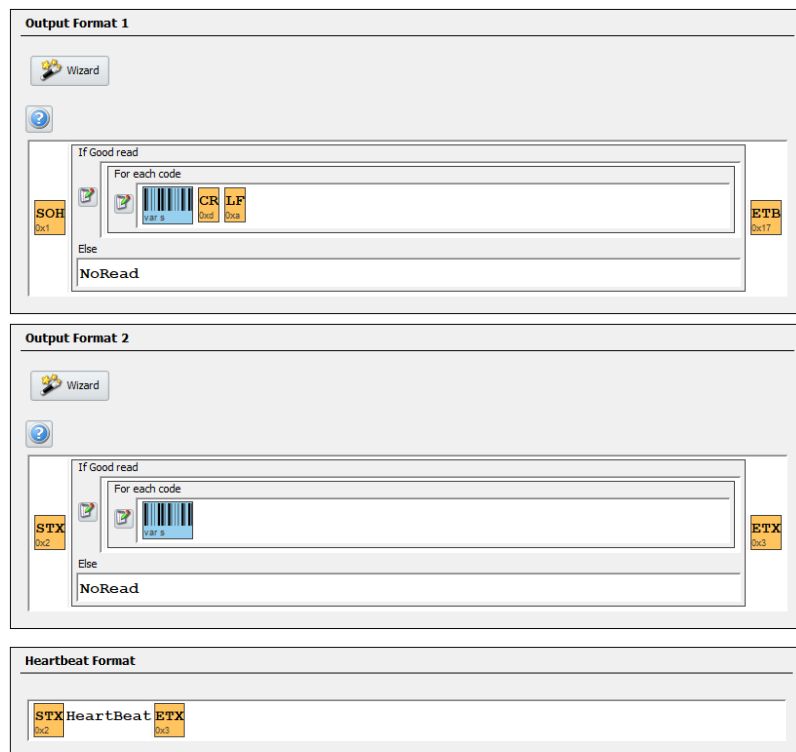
Output Format 1

Wizard

If Good read

For each code

SOH
0x1

var s

CR
0xd

LF
0xa

ETB
0x17

Else

NoRead

Output Format 2

Wizard

If Good read

For each code

STX
0x2

var s

ETX
0x3

Else

NoRead

Heartbeat Format

STX
0x2
HeartBeat
ETX
0x3